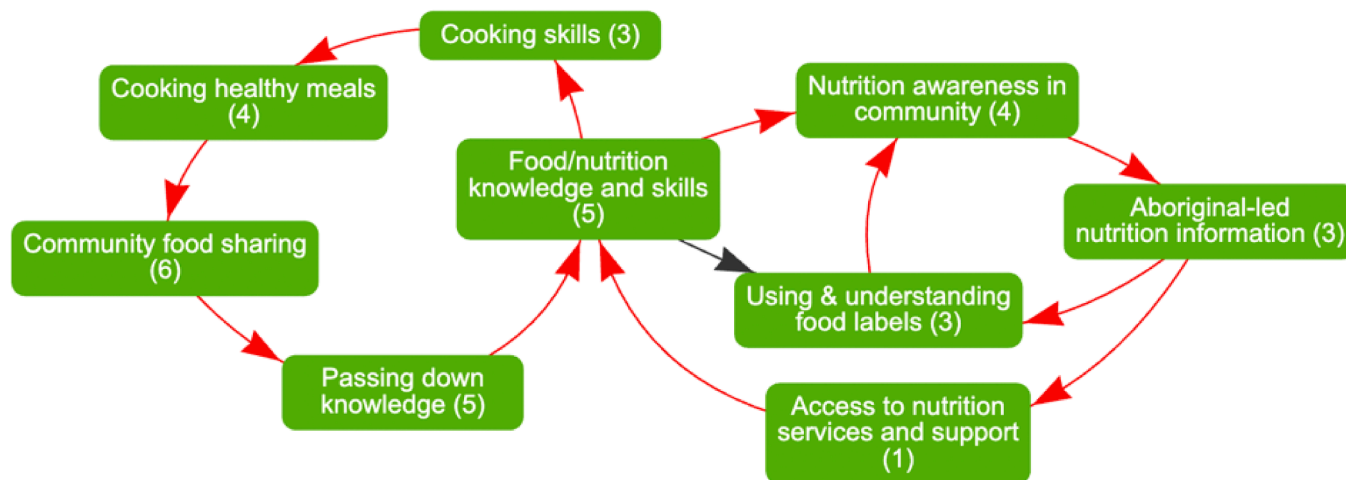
Cooking skills (3)

Cooking healthy meals (4)

Community food sharing (6)

Passing down knowledge (5)

Food/nutrition knowledge and skills (5)

Nutrition awareness in community (4)

Aboriginal-led nutrition information (3)

Using & understanding food labels (3)

Access to nutrition services and support (1)